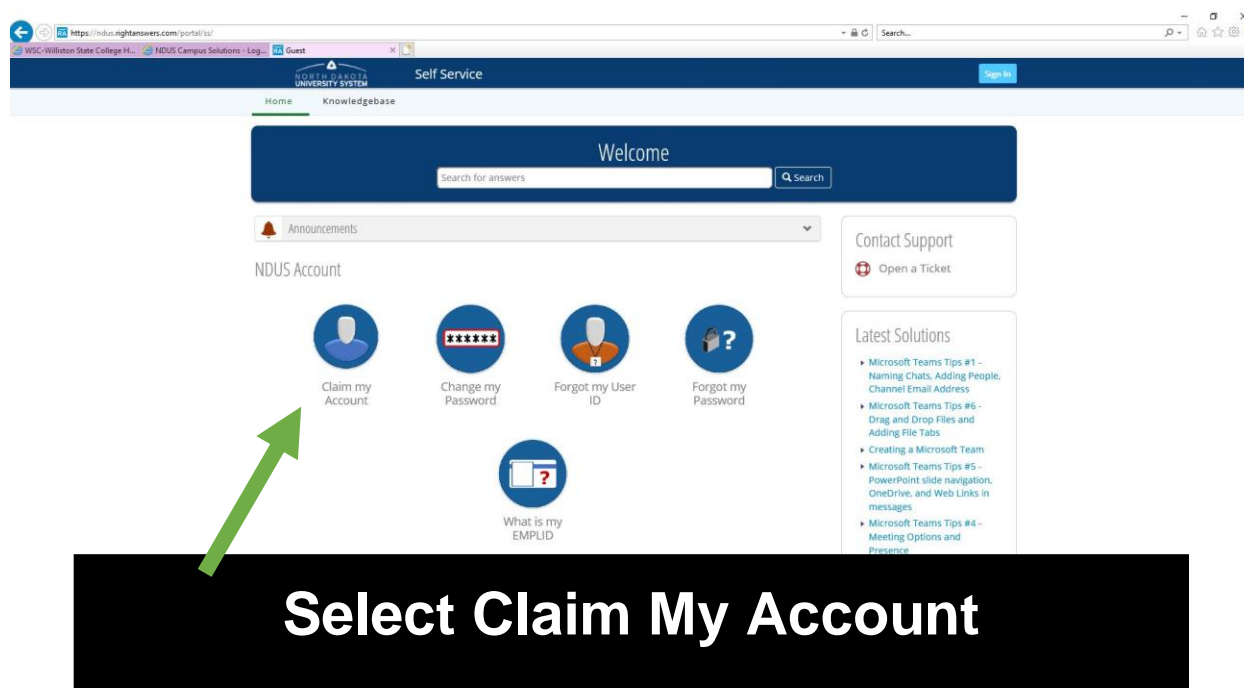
https://ndus.rightanswers.com/portal/ss/

Search...

WSC-Williston State College H... NDUS Campus Solutions - Log... Guest

NORTH DAKOTA UNIVERSITY SYSTEM

Self Service

Sign In

Home Knowledgebase

Welcome

Search for answers

Search

Announcements

NDUS Account

******

?

Claim my Account

Change my Password

Forgot my User ID

Forgot my Password

What is my EMPLID

Contact Support

Open a Ticket

Latest Solutions

Microsoft Teams Tips #1 - Naming Chats, Adding People, Channel Email Address

Microsoft Teams Tips #6 - Drag and Drop Files and Adding File Tabs

Creating a Microsoft Team

Microsoft Teams Tips #5 - PowerPoint slide navigation, OneDrive, and Web Links in messages

Microsoft Teams Tips #4 - Meeting Options and Presence

Select Claim My Account